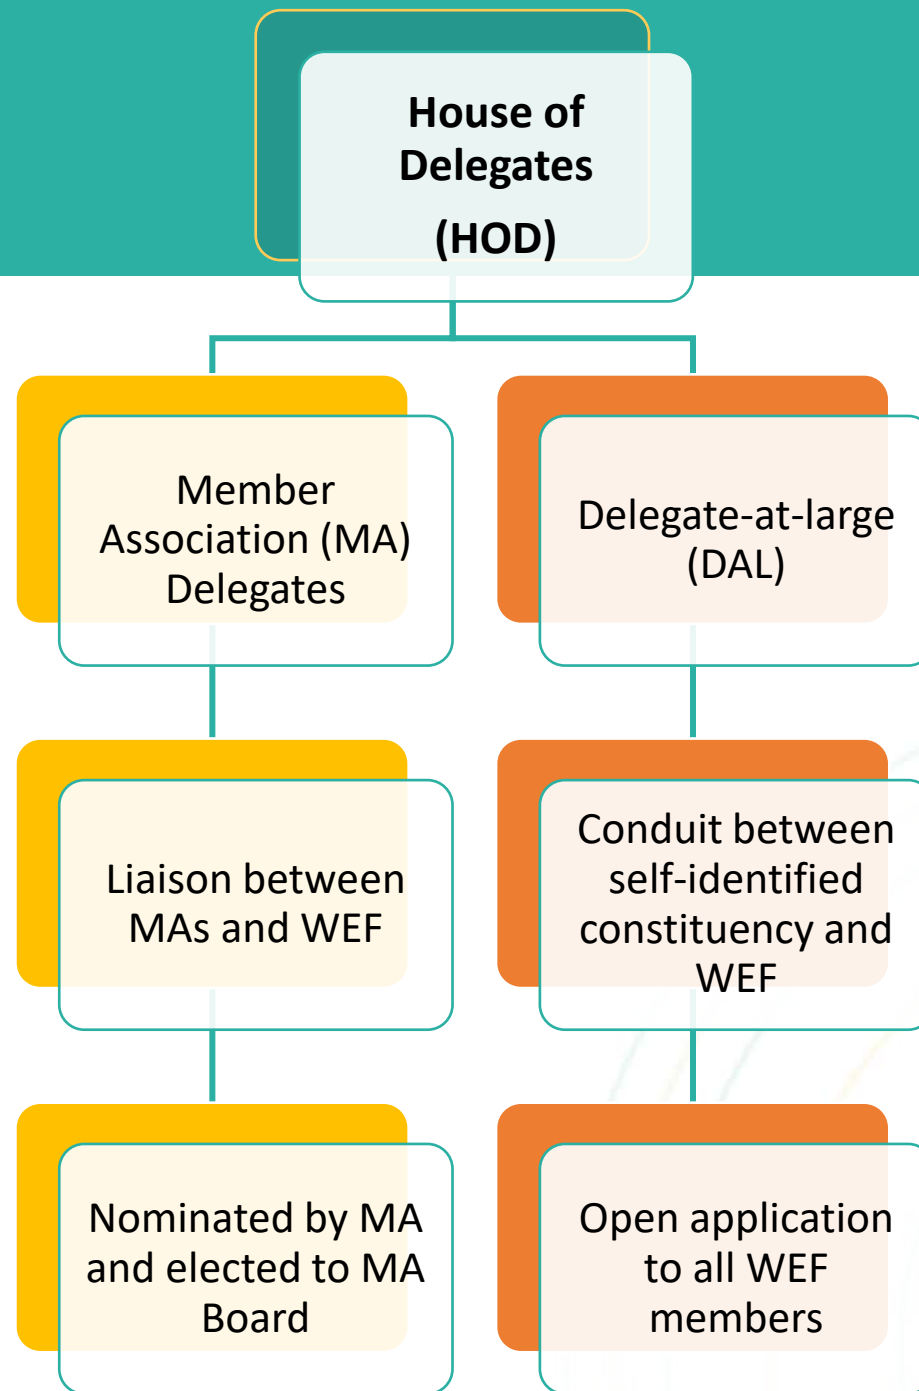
House of Delegates (HOD)

Member Association (MA) Delegates

Delegate-at-large (DAL)

Liaison between MAs and WEF

Conduit between self-identified constituency and WEF

Nominated by MA and elected to MA Board

Open application to all WEF members